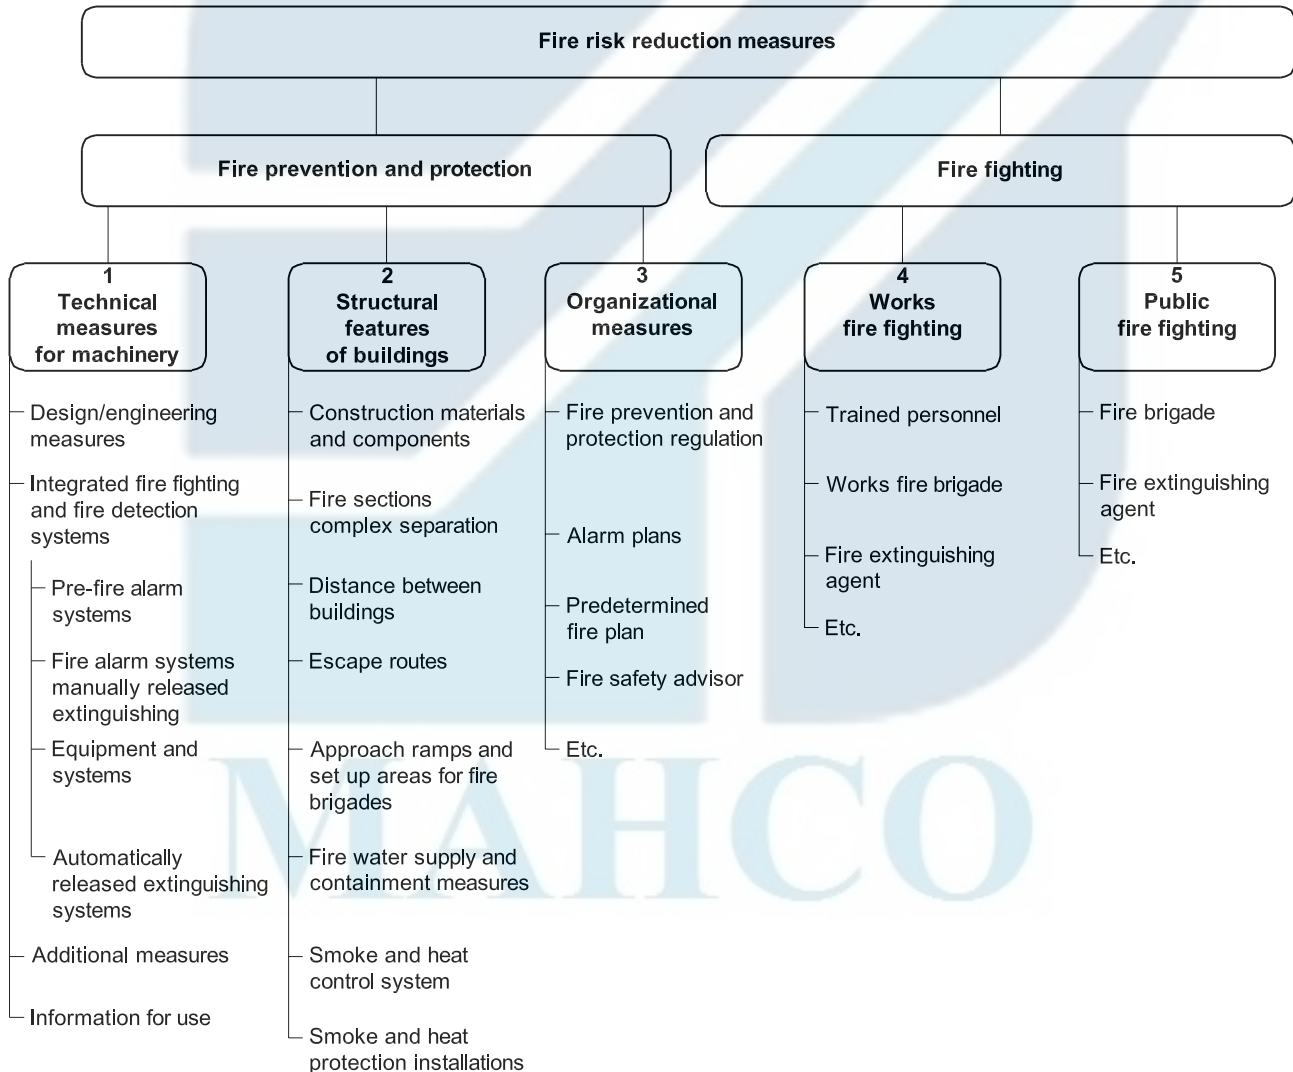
Fire risk reduction measures

Fire prevention and protection

Fire fighting

1
Technical measures for machinery

Design/engineering measures

Integrated fire fighting and fire detection systems

Pre-fire alarm systems

Fire alarm systems manually released extinguishing

Equipment and systems

Automatically released extinguishing systems

Additional measures

Information for use

2
Structural features of buildings

Construction materials and components

Fire sections complex separation

Distance between buildings

Escape routes

Approach ramps and set up areas for fire brigades

Fire water supply and containment measures

Smoke and heat control system

Smoke and heat protection installations

3
Organizational measures

Fire prevention and protection regulation

Alarm plans

Predetermined fire plan

Fire safety advisor

Etc.

4
Works fire fighting

Trained personnel

Works fire brigade

Fire extinguishing agent

Etc.

5
Public fire fighting

Fire brigade

Fire extinguishing agent

Etc.

MAHCO